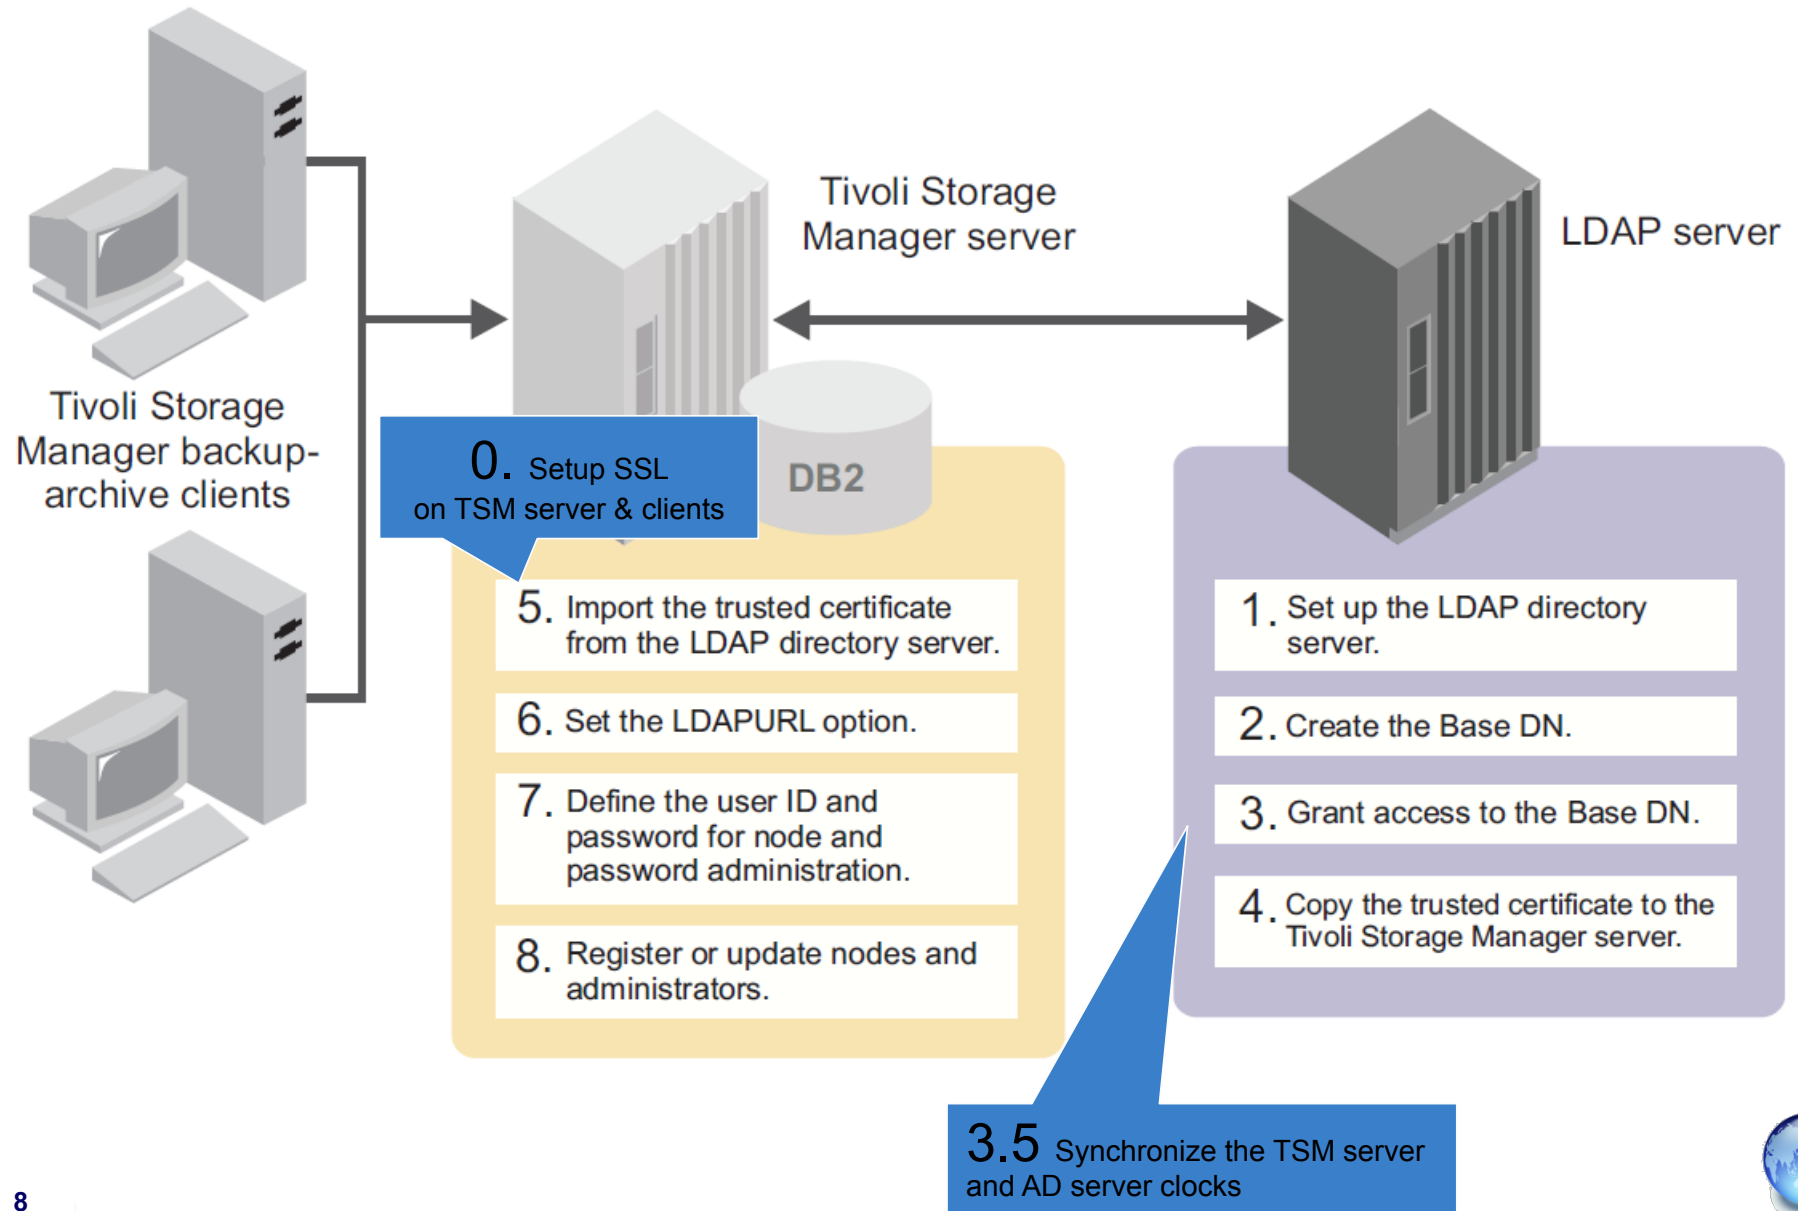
Tivoli Storage Manager server

LDAP server

Tivoli Storage Manager backup-archive clients

0. Setup SSL on TSM server & clients

DB2

5. Import the trusted certificate from the LDAP directory server.

6. Set the LDAPURL option.

7. Define the user ID and password for node and password administration.

8. Register or update nodes and administrators.

1. Set up the LDAP directory server.

2. Create the Base DN.

3. Grant access to the Base DN.

4. Copy the trusted certificate to the Tivoli Storage Manager server.

3.5 Synchronize the TSM server and AD server clocks

8